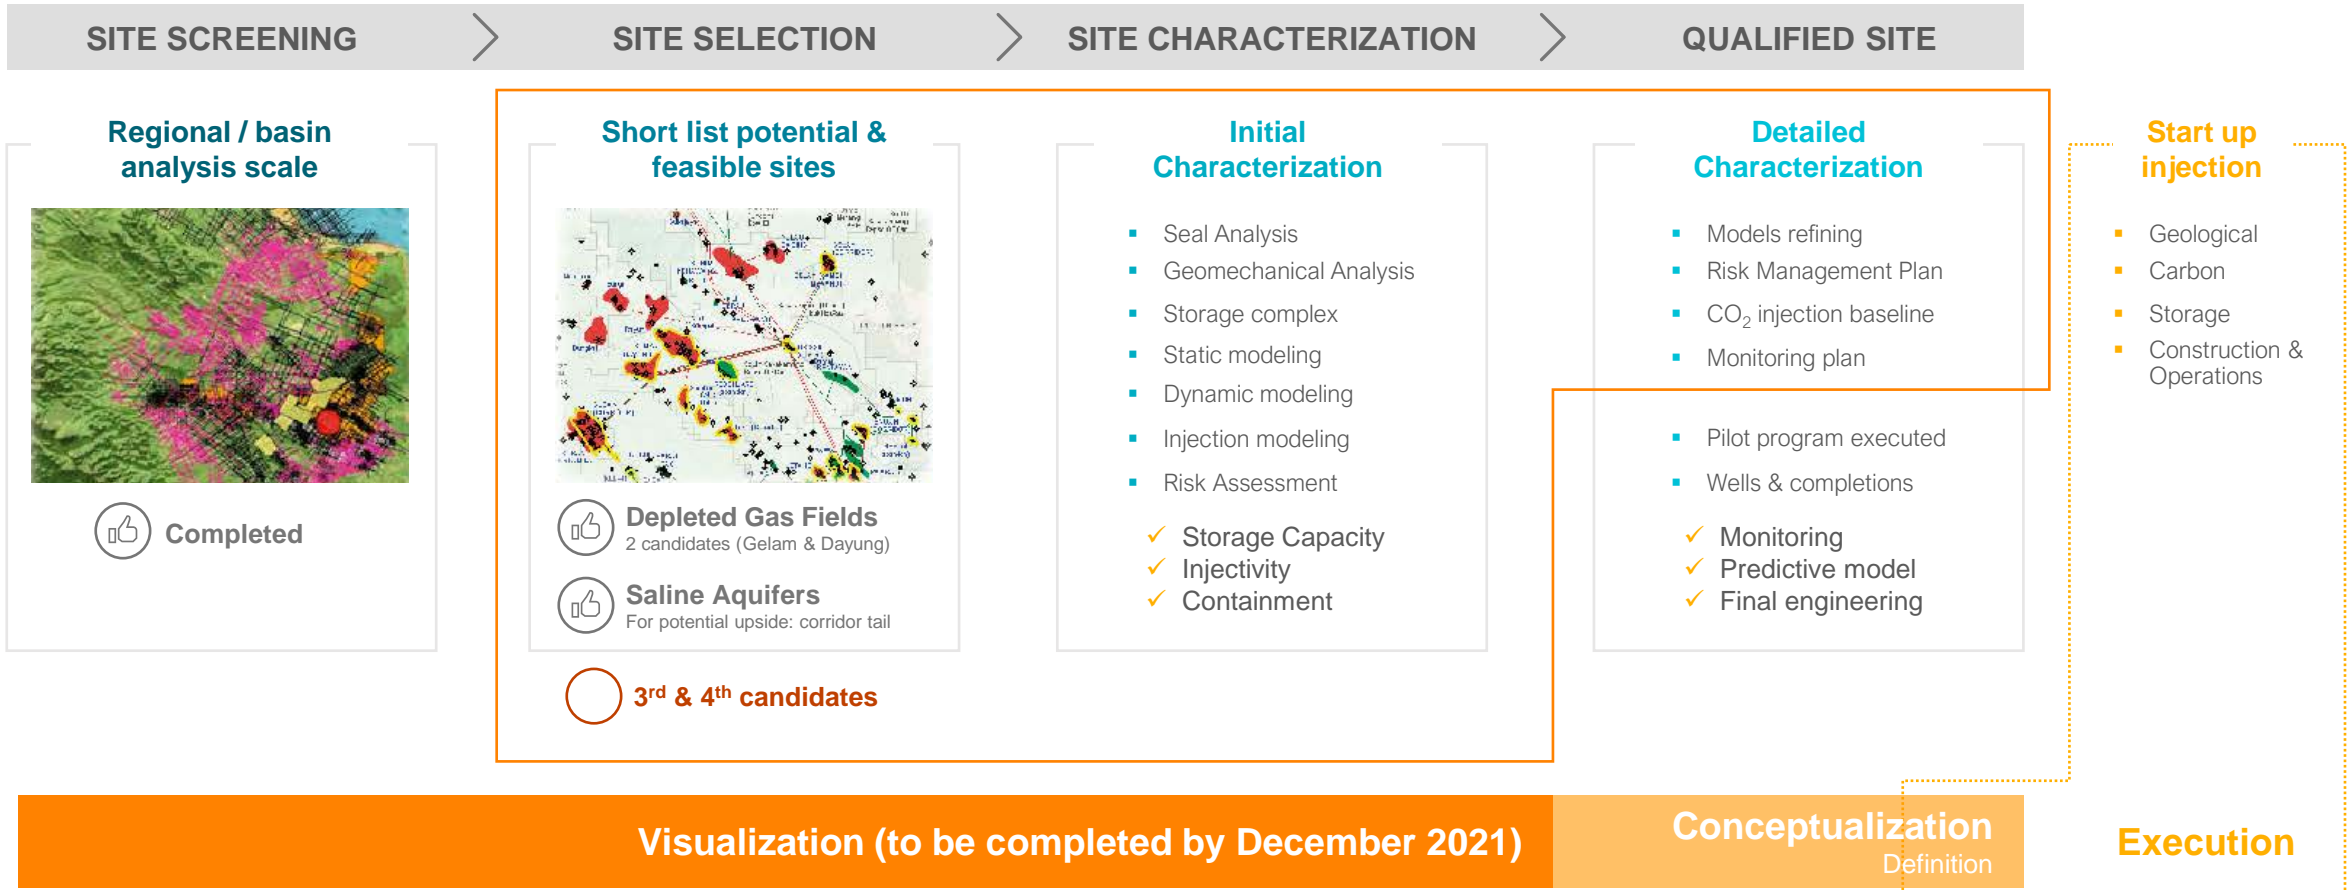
SITE SCREENING SITE SELECTION SITE CHARACTERIZATION QUALIFIED SITE

Regional / basin analysis scale

Completed

Short list potential & feasible sites

Depleted Gas Fields
2 candidates (Gelam & Dayung)

Saline Aquifers
For potential upside: corridor tail

3$^{rd}$ & 4$^{th}$ candidates

Initial Characterization

- Seal Analysis
- Geomechanical Analysis
- Storage complex
- Static modeling
- Dynamic modeling
- Injection modeling
- Risk Assessment

✓ Storage Capacity
✓ Injectivity
✓ Containment

Detailed Characterization

- Models refining
- Risk Management Plan
- $CO_2$ injection baseline
- Monitoring plan

- Pilot program executed
- Wells & completions

✓ Monitoring
✓ Predictive model
✓ Final engineering

Start up injection

- Geological
- Carbon
- Storage
- Construction & Operations

Visualization (to be completed by December 2021)

Conceptualization
Definition

Execution